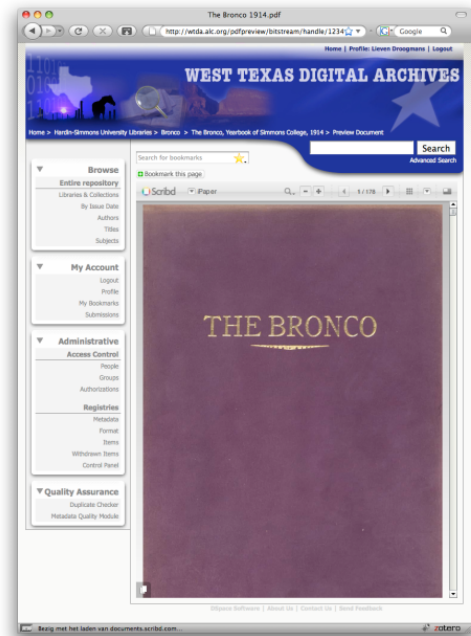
The Bronco 1914.pdf

http://wtda.alc.org/pdfpreview/bitstream/handle/1234

Google

Home | Profile: Lieven Droogmans | Logout

WEST TEXAS DIGITAL ARCHIVES

Home > Hardin-Simmons University Libraries > Bronco > The Bronco, Yearbook of Simmons College, 1914 > Preview Document

Search

Advanced Search

Search for bookmarks

Bookmark this page

Scribd

iPaper

1 / 178

Browse
Entire repository
Libraries & Collections
By Issue Date
Authors
Titles
Subjects

My Account
Logout
Profile
My Bookmarks
Submissions

Administrative
Access Control
People
Groups
Authorizations
Registries
Metadata
Format
Items
Withdrawn Items
Control Panel

Quality Assurance
Duplicate Checker
Metadata Quality Module

THE BRONCO

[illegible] Software | About Us | Contact Us | Send Feedback

Bezig met het laden van documents.scribd.com...

zotero